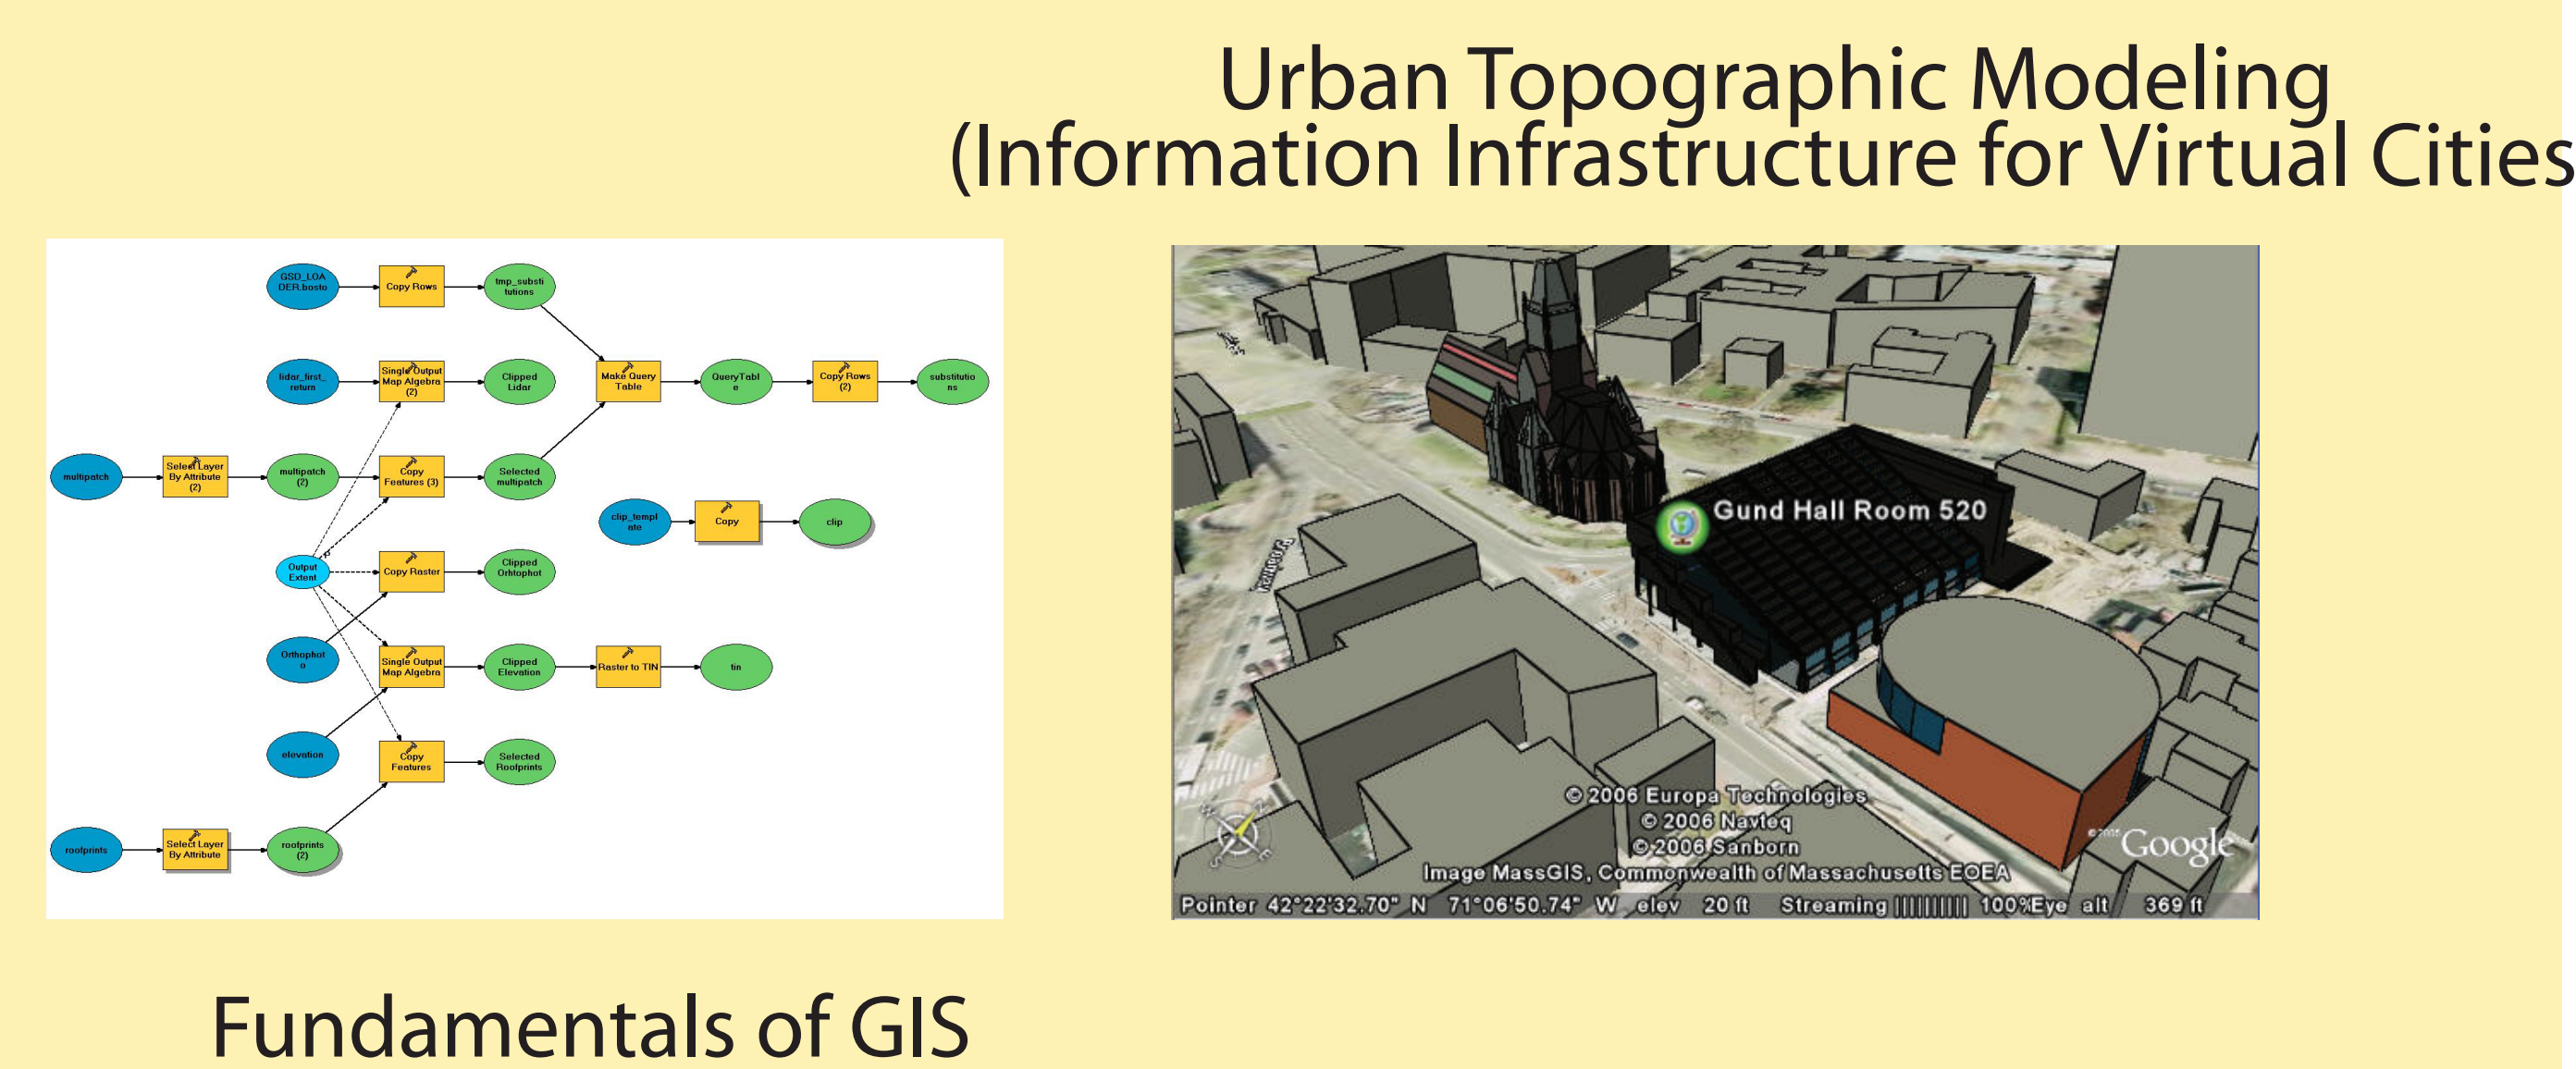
Urban Topographic Modeling
(Information Infrastructure for Virtual Cities

GSD_LOADER.bosto
Copy Rows
tmp_substitutions
lidar_first_return
Single Output Map Algebra (2)
Clipped Lidar
Make Query Table
QueryTable
Copy Rows (2)
substitutions
multipatch
Select Layer By Attribute (2)
multipatch (2)
Copy Features (3)
Selected multipatch
clip_template
Copy
clip
Output Extent
Copy Raster
Clipped Orhtophot
Orthophoto
Single Output Map Algebra
Clipped Elevation
Raster to TIN
tin
elevation
Copy Features
Selected Roofprints
roofprints
Select Layer By Attribute
roofprints (2)

Gund Hall Room 520
© 2006 Europa Technologies
© 2006 Navteq
© 2006 Sanborn
Image MassGIS, Commonwealth of Massachusetts EOEA
©2006 Google
Pointer 42°22'32.70" N 71°06'50.74" W elev 20 ft Streaming |||||||||| 100% Eye alt 369 ft

Fundamentals of GIS